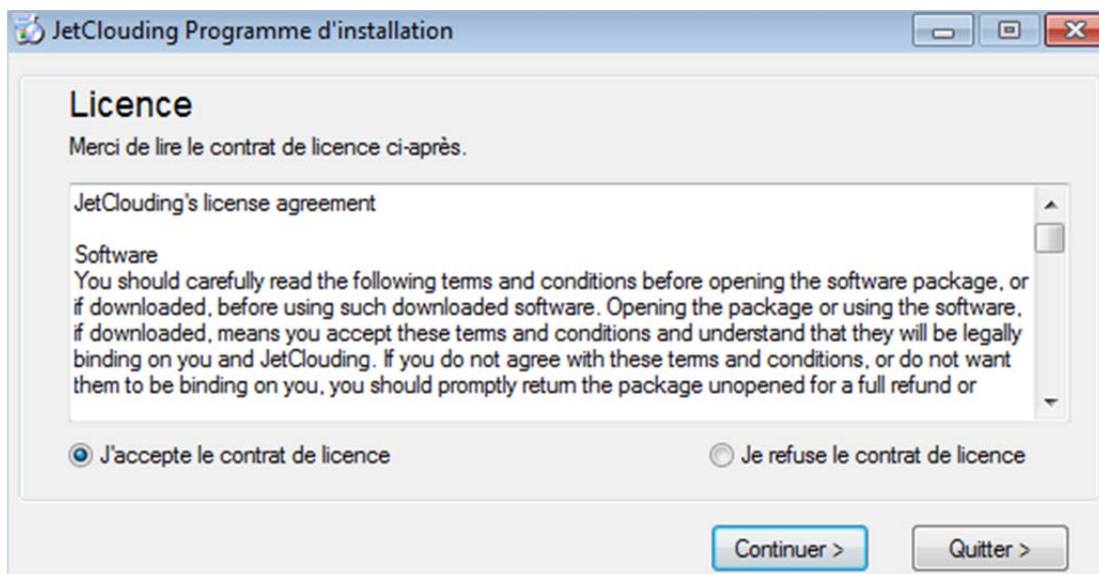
JetClouding Programme d'installation

Licence

Merci de lire le contrat de licence ci-après.

JetClouding's license agreement

Software
You should carefully read the following terms and conditions before opening the software package, or if downloaded, before using such downloaded software. Opening the package or using the software, if downloaded, means you accept these terms and conditions and understand that they will be legally binding on you and JetClouding. If you do not agree with these terms and conditions, or do not want them to be binding on you, you should promptly retum the package unopened for a full refund or

J'accepte le contrat de licence

Je refuse le contrat de licence

Continuer >

Quitter >